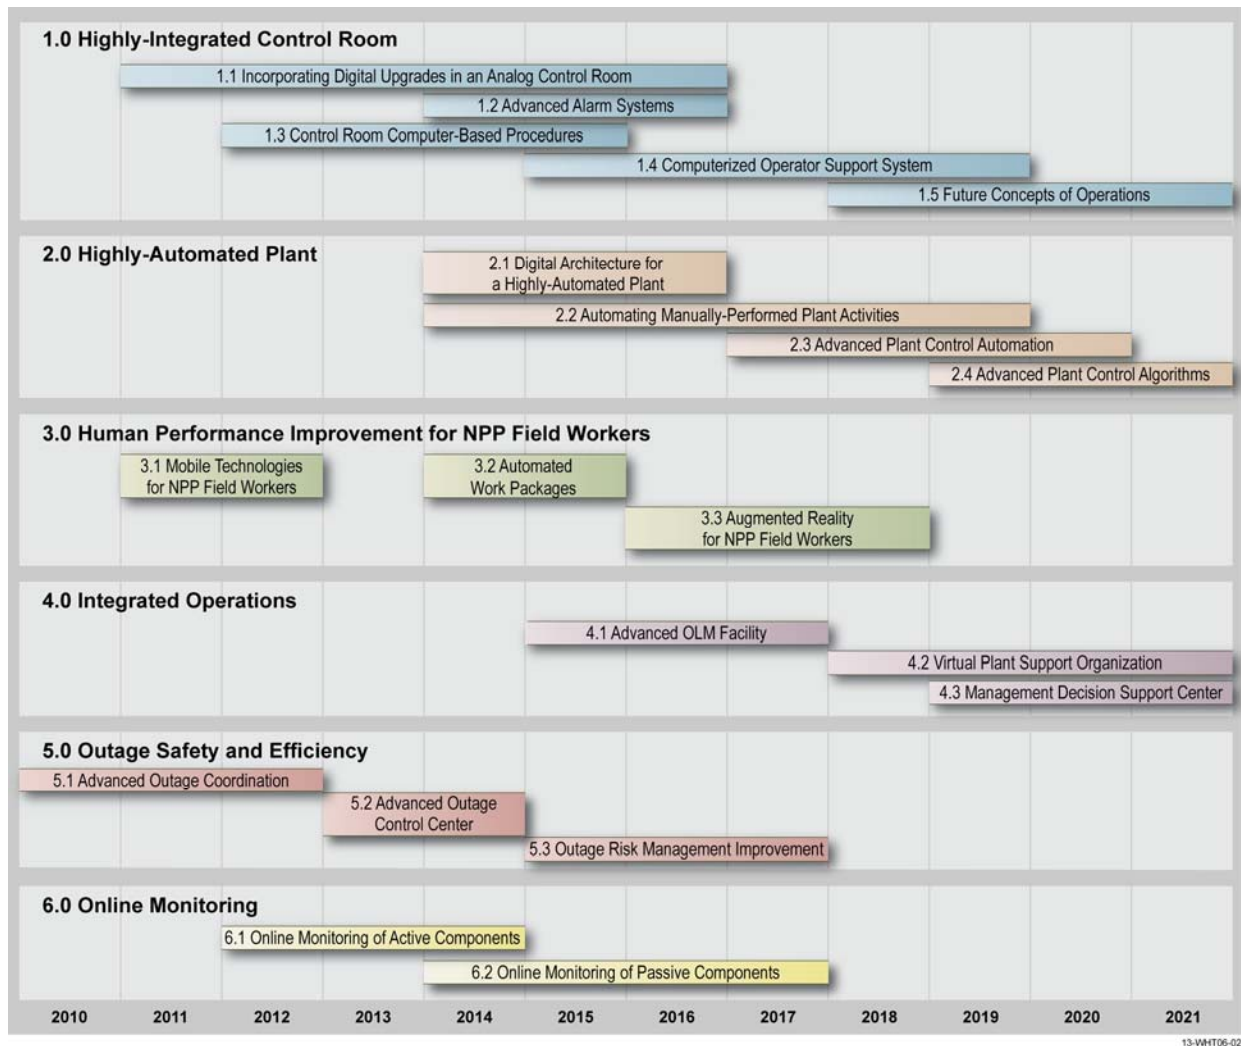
1.0 Highly-Integrated Control Room

1.1 Incorporating Digital Upgrades in an Analog Control Room

1.2 Advanced Alarm Systems

1.3 Control Room Computer-Based Procedures

1.4 Computerized Operator Support System

1.5 Future Concepts of Operations

2.0 Highly-Automated Plant

2.1 Digital Architecture for a Highly-Automated Plant

2.2 Automating Manually-Performed Plant Activities

2.3 Advanced Plant Control Automation

2.4 Advanced Plant Control Algorithms

3.0 Human Performance Improvement for NPP Field Workers

3.1 Mobile Technologies for NPP Field Workers

3.2 Automated Work Packages

3.3 Augmented Reality for NPP Field Workers

4.0 Integrated Operations

4.1 Advanced OLM Facility

4.2 Virtual Plant Support Organization

4.3 Management Decision Support Center

5.0 Outage Safety and Efficiency

5.1 Advanced Outage Coordination

5.2 Advanced Outage Control Center

5.3 Outage Risk Management Improvement

6.0 Online Monitoring

6.1 Online Monitoring of Active Components

6.2 Online Monitoring of Passive Components

2010 2011 2012 2013 2014 2015 2016 2017 2018 2019 2020 2021

13-WHT06-02